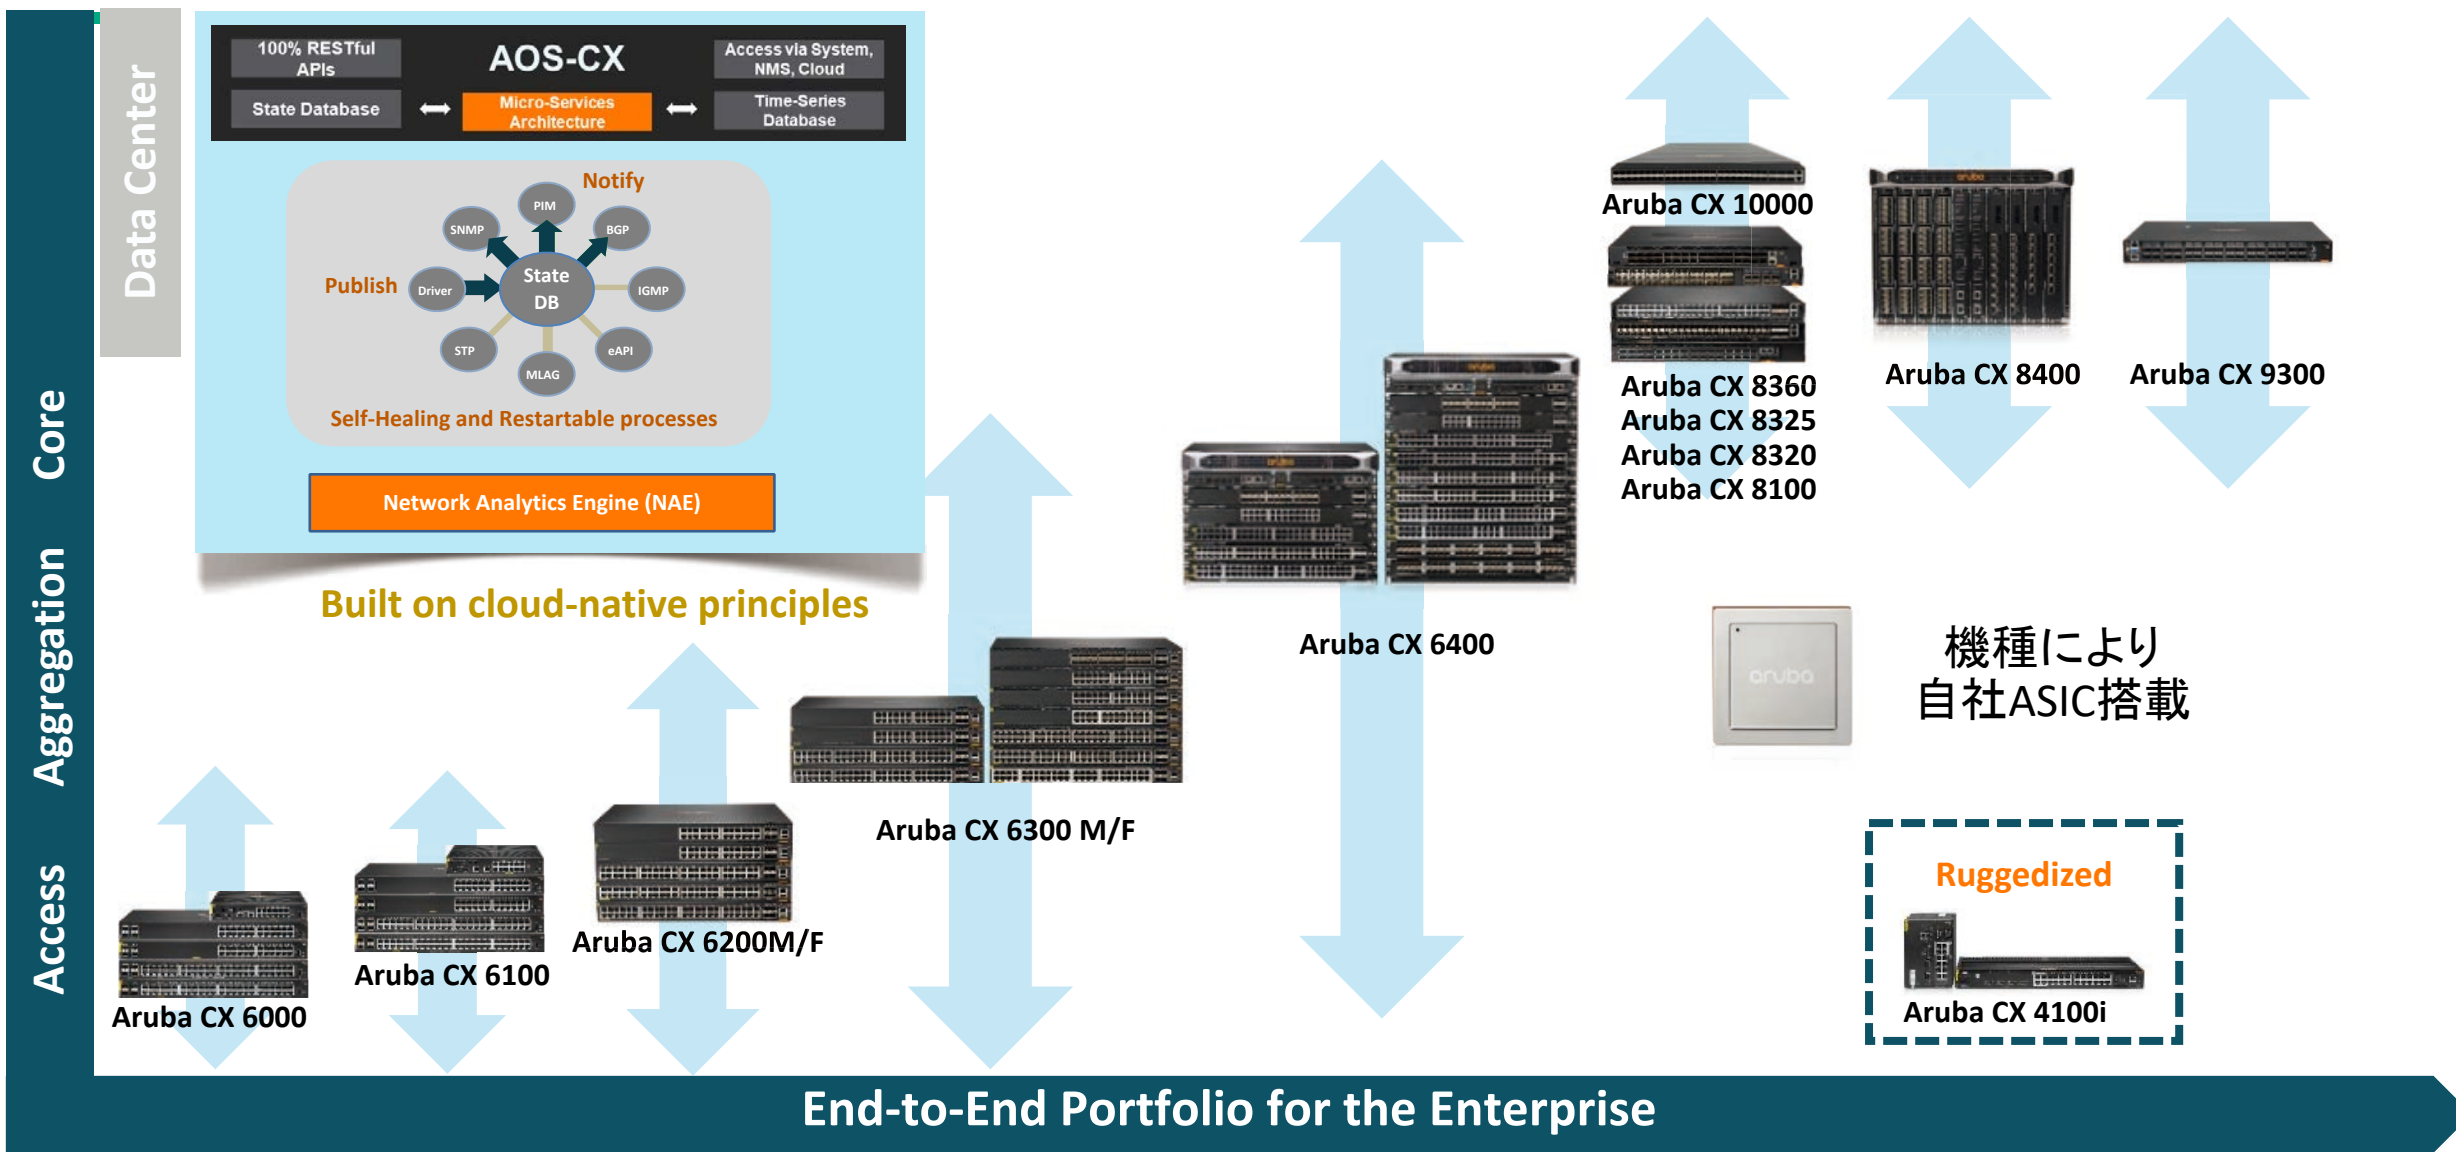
Data Center

Core

Aggregation

Access

100% RESTful APIs

AOS-CX

Access via System, NMS, Cloud

State Database

Micro-Services Architecture

Time-Series Database

Notify

PIM

SNMP

BGP

Publish

Driver

State DB

IGMP

STP

eAPI

MLAG

Self-Healing and Restartable processes

Network Analytics Engine (NAE)

Built on cloud-native principles

Aruba CX 10000

Aruba CX 8360
Aruba CX 8325
Aruba CX 8320
Aruba CX 8100

Aruba CX 8400

Aruba CX 9300

Aruba CX 6400

aruba

機種により
自社ASIC搭載

Aruba CX 6300 M/F

Aruba CX 6200M/F

Aruba CX 6100

Aruba CX 6000

Ruggedized

Aruba CX 4100i

End-to-End Portfolio for the Enterprise